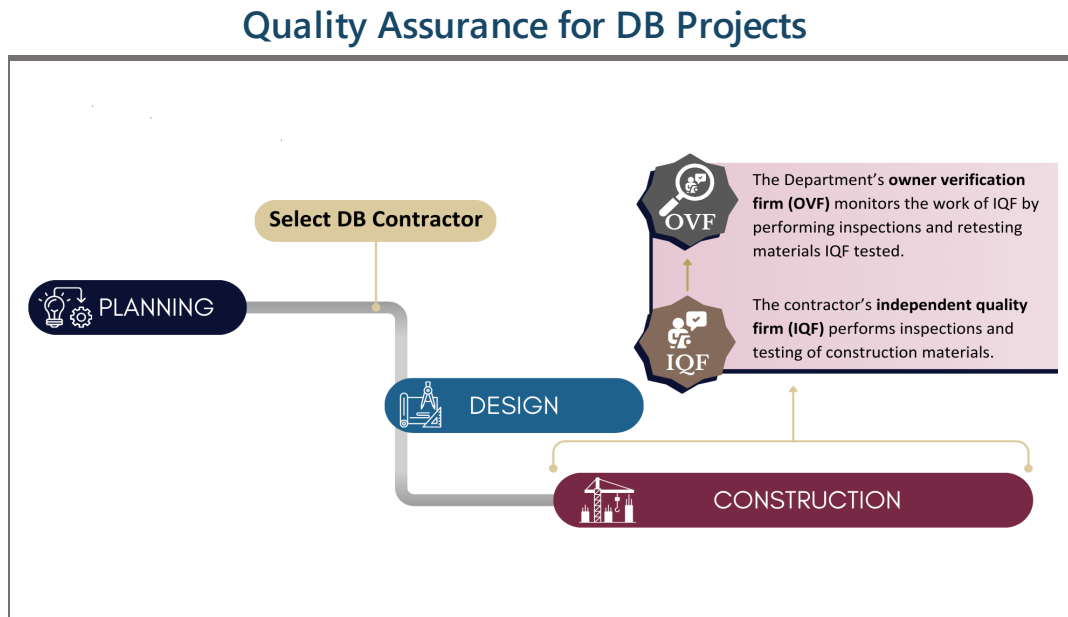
Quality Assurance for DB Projects

Select DB Contractor

PLANNING

DESIGN

CONSTRUCTION

OVF

The Department's **owner verification firm (OVF)** monitors the work of IQF by performing inspections and retesting materials IQF tested.

IQF

The contractor's **independent quality firm (IQF)** performs inspections and testing of construction materials.